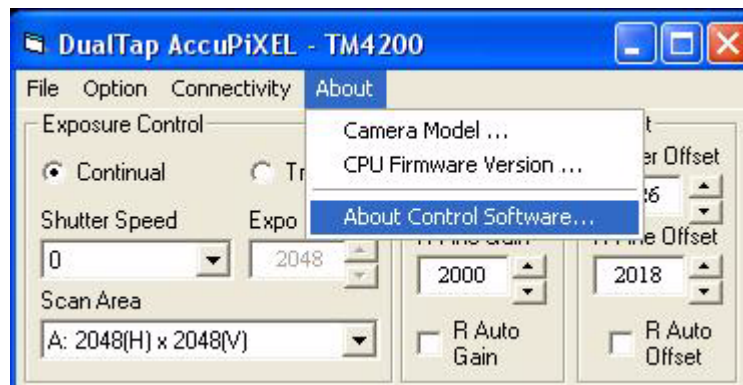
DualTap AccuPiXEL - TM4200

File Option Connectivity About

Exposure Control

Continual Tr

Shutter Speed Expo

0 2048

Scan Area

A: 2048(H) x 2048(V)

Camera Model ...

CPU Firmware Version ...

About Control Software...

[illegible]t

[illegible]er Offset

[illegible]6

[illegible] Gain

2000

R Auto Gain

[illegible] Offset

2018

R Auto Offset